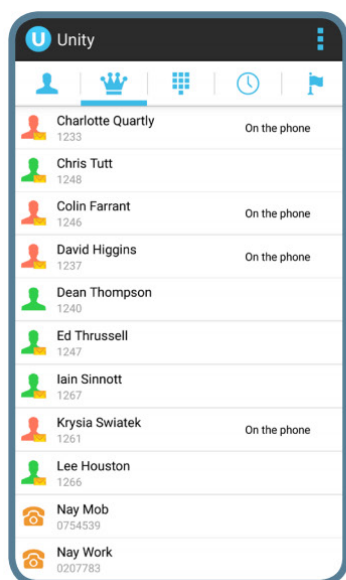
U Unity

Charlotte Quartly
1233
On the phone

Chris Tutt
1248

Colin Farrant
1246
On the phone

David Higgins
1237
On the phone

Dean Thompson
1240

Ed Thrussell
1247

Iain Sinnott
1267

Krysia Swiatek
1261
On the phone

Lee Houston
1266

Nay Mob
0754539

Nay Work
0207783